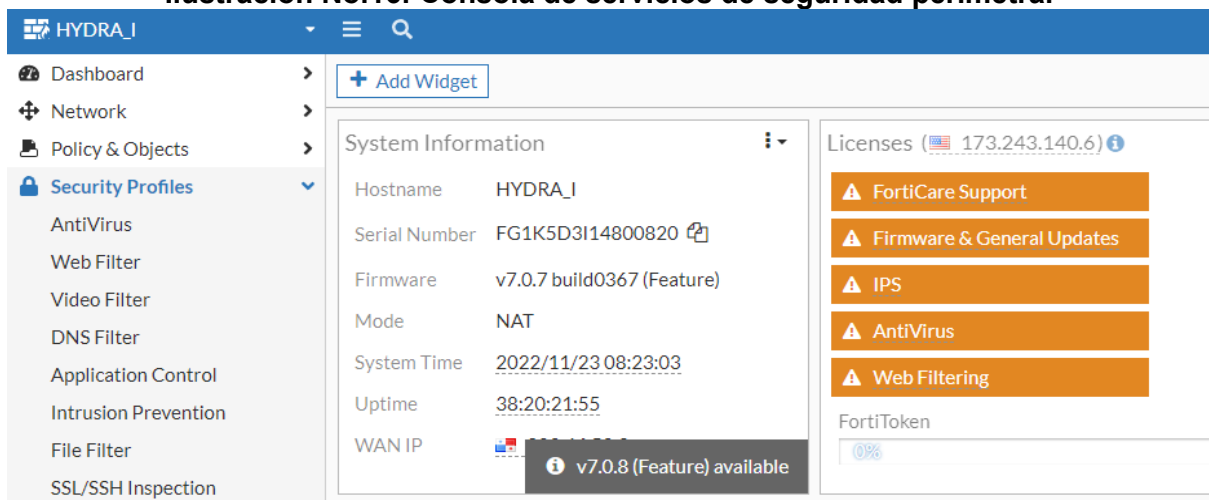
Ilustración No.:6. Consola de servicios de seguridad perimetral

HYDRA_I

Dashboard
Network
Policy & Objects
Security Profiles
AntiVirus
Web Filter
Video Filter
DNS Filter
Application Control
Intrusion Prevention
File Filter
SSL/SSH Inspection

+ Add Widget

System Information

| | |
|---|---|
| Hostname | HYDRA_I |
| Serial Number | FG1K5D3I14800820 |
| Firmware | v7.0.7 build0367 (Feature) |
| Mode | NAT |
| System Time | 2022/11/23 08:23:03 |
| Uptime | 38:20:21:55 |
| WAN IP | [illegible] |

v7.0.8 (Feature) available

Licenses ( 173.243.140.6)

FortiCare Support
Firmware & General Updates
IPS
AntiVirus
Web Filtering

FortiToken
0%